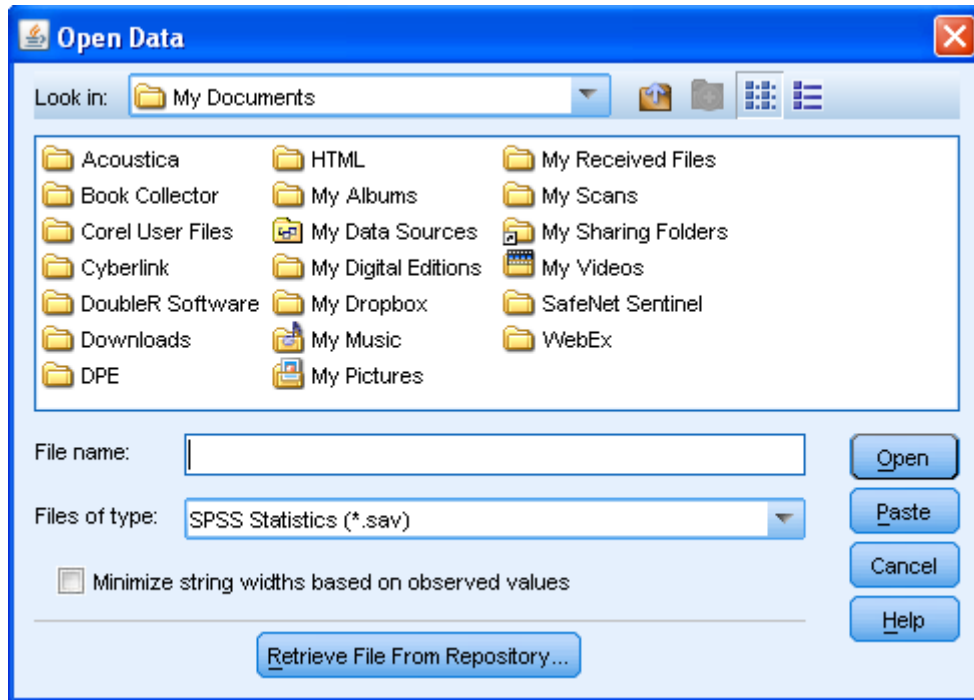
Open Data

Look in: My Documents

Acoustica
Book Collector
Corel User Files
Cyberlink
DoubleR Software
Downloads
DPE

HTML
My Albums
My Data Sources
My Digital Editions
My Dropbox
My Music
My Pictures

My Received Files
My Scans
My Sharing Folders
My Videos
SafeNet Sentinel
WebEx

File name:

Files of type: SPSS Statistics (*.sav)

Minimize string widths based on observed values

Retrieve File From Repository...

Open
Paste
Cancel
Help